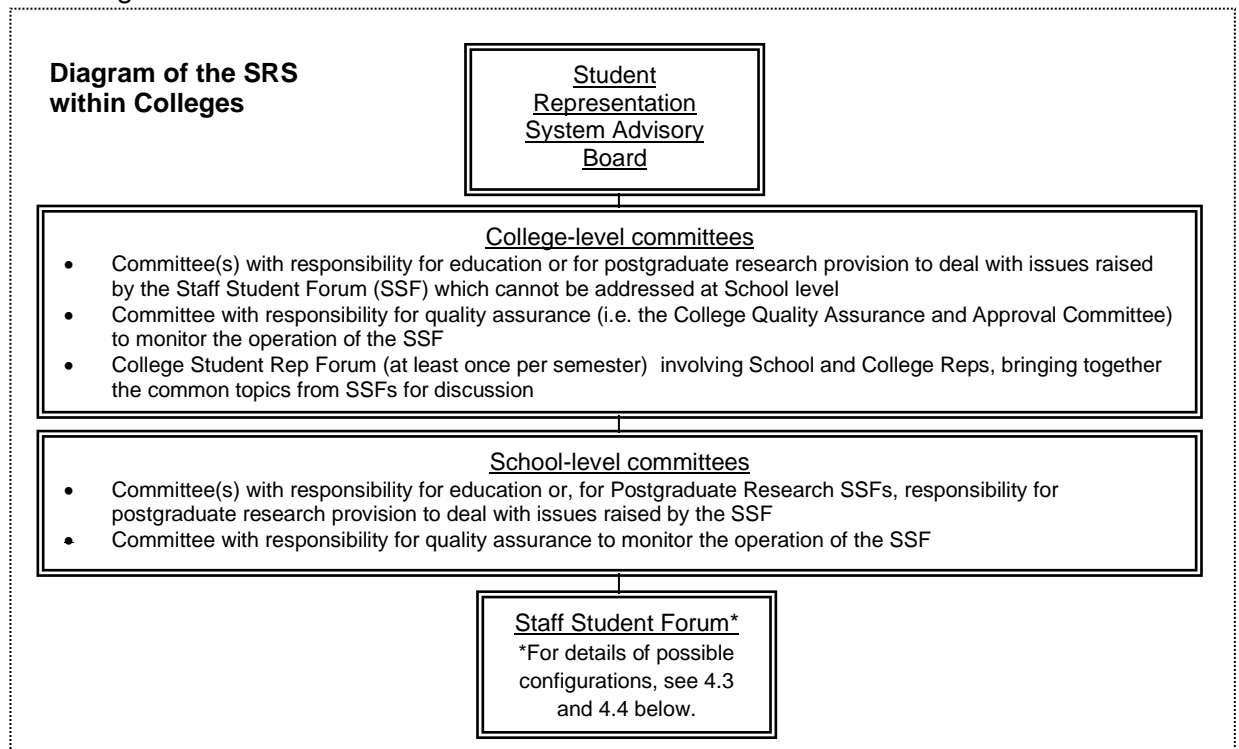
Diagram of the SRS within Colleges

Student Representation System Advisory Board

College-level committees

- Committee(s) with responsibility for education or for postgraduate research provision to deal with issues raised by the Staff Student Forum (SSF) which cannot be addressed at School level
- Committee with responsibility for quality assurance (i.e. the College Quality Assurance and Approval Committee) to monitor the operation of the SSF
- College Student Rep Forum (at least once per semester) involving School and College Reps, bringing together the common topics from SSFs for discussion

School-level committees

- Committee(s) with responsibility for education or, for Postgraduate Research SSFs, responsibility for postgraduate research provision to deal with issues raised by the SSF
- Committee with responsibility for quality assurance to monitor the operation of the SSF

Staff Student Forum*
*For details of possible configurations, see 4.3 and 4.4 below.